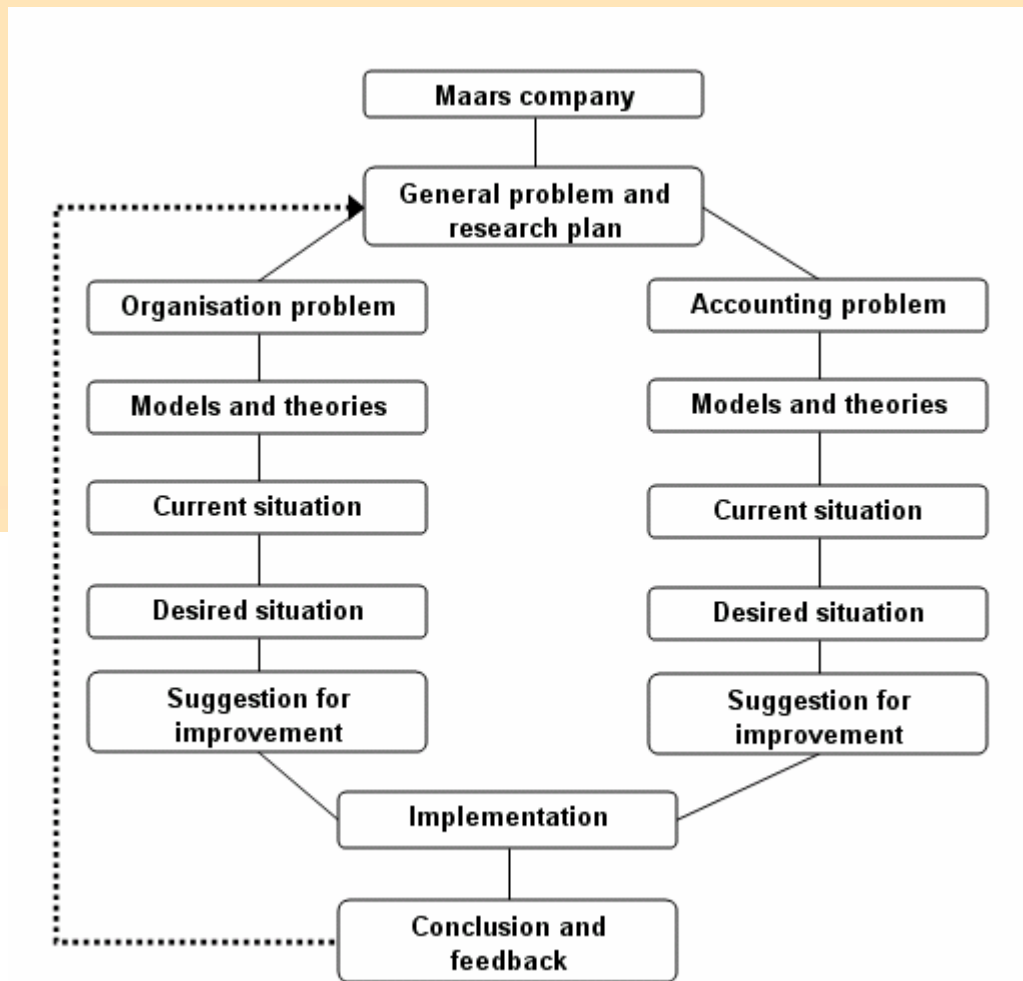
Maars company

General problem and research plan

Organisation problem

Models and theories

Current situation

Desired situation

Suggestion for improvement

Accounting problem

Models and theories

Current situation

Desired situation

Suggestion for improvement

Implementation

Conclusion and feedback